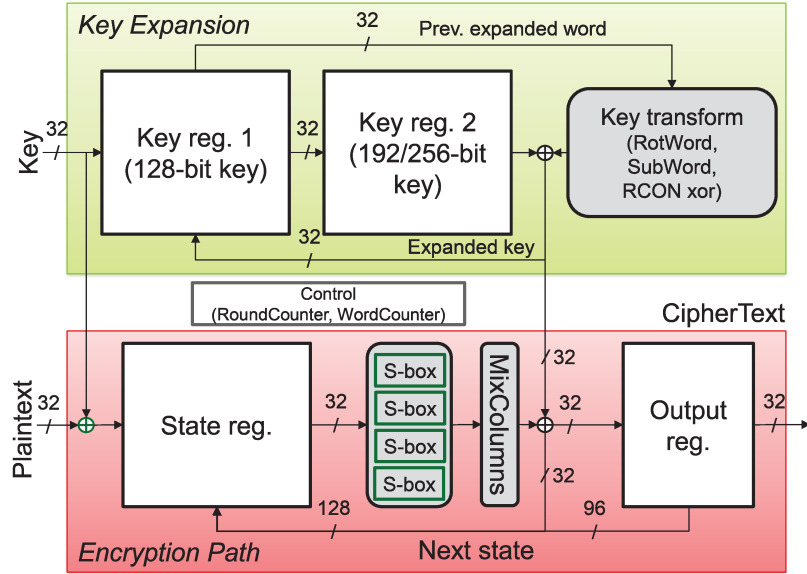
Key Expansion

32

Prev. expanded word

Key

32

Key reg. 1 (128-bit key)

32

Key reg. 2 (192/256-bit key)

Key transform (RotWord, SubWord, RCON xor)

32

Expanded key

Control (RoundCounter, WordCounter)

CipherText

Plaintext

32

State reg.

32

S-box

S-box

S-box

S-box

MixColumns

32

32

32

Output reg.

32

128

96

Encryption Path

Next state